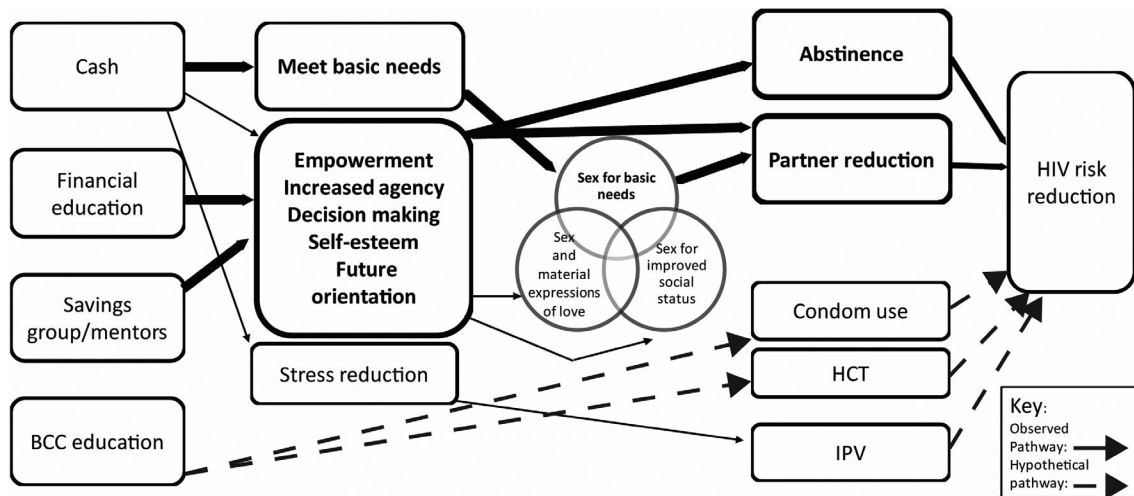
Cash

Financial education

Savings group/mentors

BCC education

Meet basic needs

Empowerment
Increased agency
Decision making
Self-esteem
Future orientation

Stress reduction

Sex for basic needs

Sex and material expressions of love

Sex for improved social status

Abstinence

Partner reduction

Condom use

HCT

IPV

HIV risk reduction

Key:
Observed Pathway:
Hypothetical pathway: